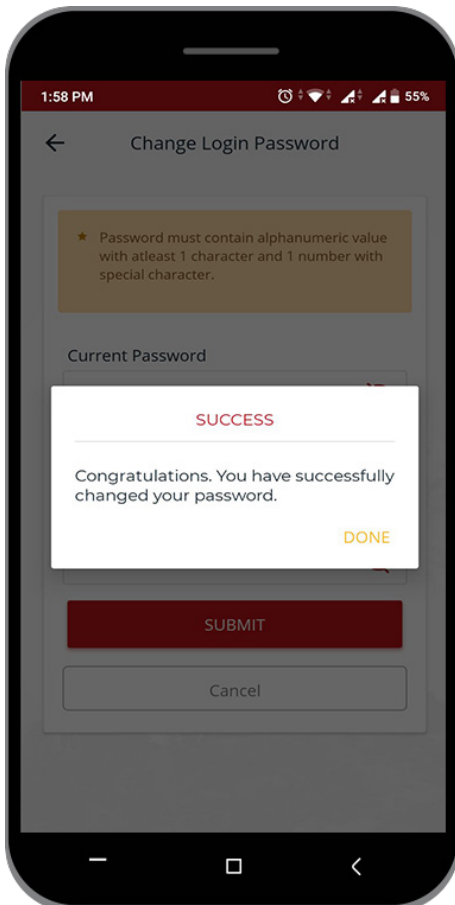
1:58 PM
55%

Change Login Password

★ Password must contain alphanumeric value with atleast 1 character and 1 number with special character.

Current Password

SUCCESS

Congratulations. You have successfully changed your password.

DONE

SUBMIT

Cancel